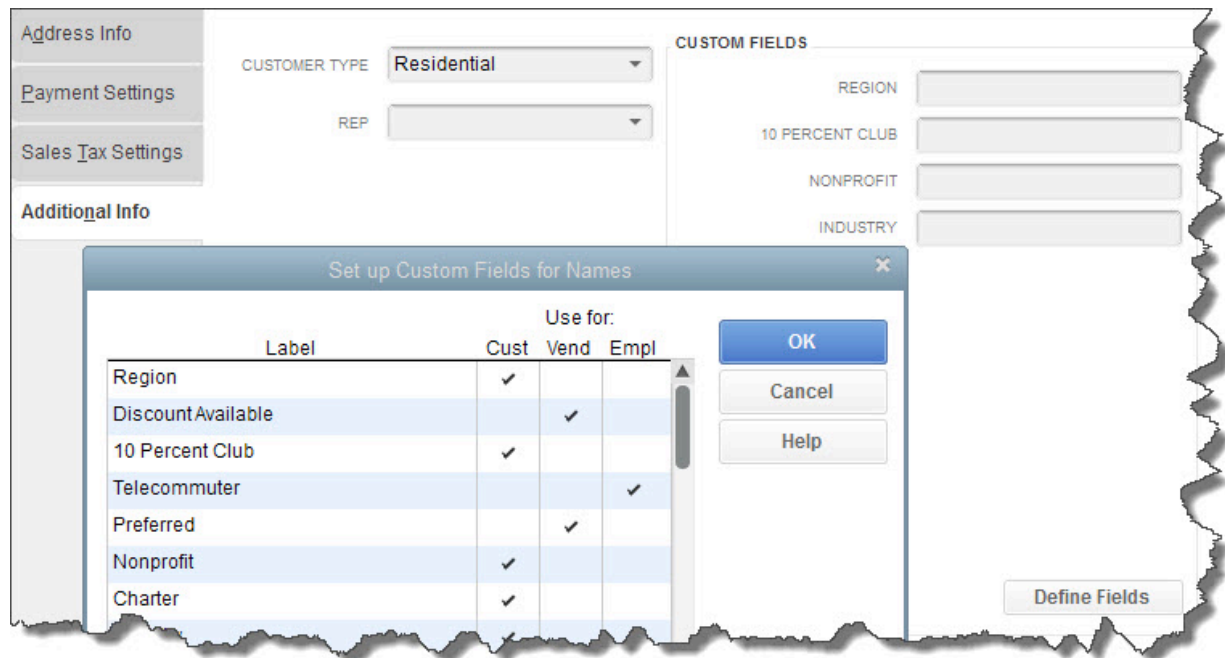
Address Info

Payment Settings

Sales Tax Settings

Additional Info

CUSTOMER TYPE Residential

REP

CUSTOM FIELDS

REGION

10 PERCENT CLUB

NONPROFIT

INDUSTRY

Set up Custom Fields for Names

| Label | Cust | Vend | Empl |
|---|---|---|---|
| Region | ✔ | | |
| Discount Available | | ✔ | |
| 10 Percent Club | ✔ | | |
| Telecommuter | | | ✔ |
| Preferred | | ✔ | |
| Nonprofit | ✔ | | |
| Charter | ✔ | | |

Use for:

OK

Cancel

Help

Define Fields